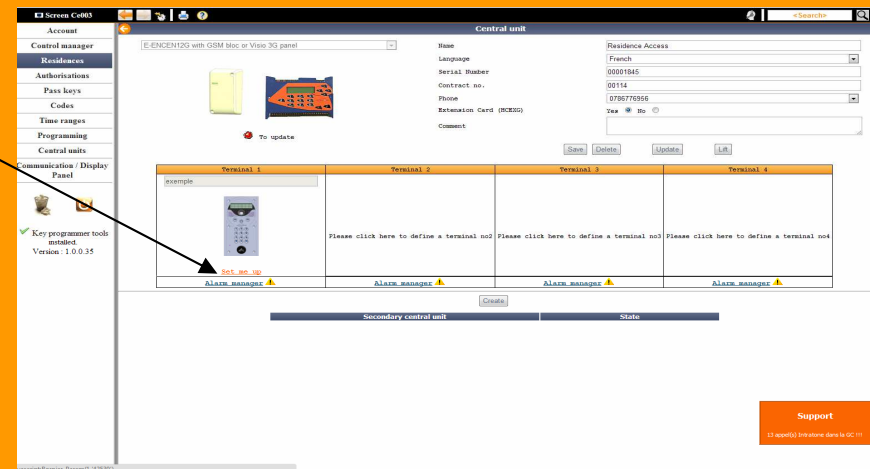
Screen Ce003

Account
Control manager
Residences
Authorisations
Pass keys
Codes
Time ranges
Programming
Central units
Communication / Display Panel

Key programmer tools installed.
Version : 1.0.0.35

<Search>

Central unit

E-ENCEN12G with GSM bloc or Visio 3G panel

To update

| Name | Residence Access |
|---|---|
| Language | French |
| Serial Number | 00001845 |
| Contract no. | 00114 |
| Phone | 0786776956 |
| Extension Card (NCEXG) | Yes No |
| Comment | |

Save Delete Update Lift

| Terminal 1 | Terminal 2 | Terminal 3 | Terminal 4 |
|---|---|---|---|
| exemple Set me up | Please click here to define a terminal no2 | Please click here to define a terminal no3 | Please click here to define a terminal no4 |
| Alarm manager | Alarm manager | Alarm manager | Alarm manager |

Create

| Secondary central unit | State |
|---|---|

Support
12 appel(s) Intratone dans la GC !!!